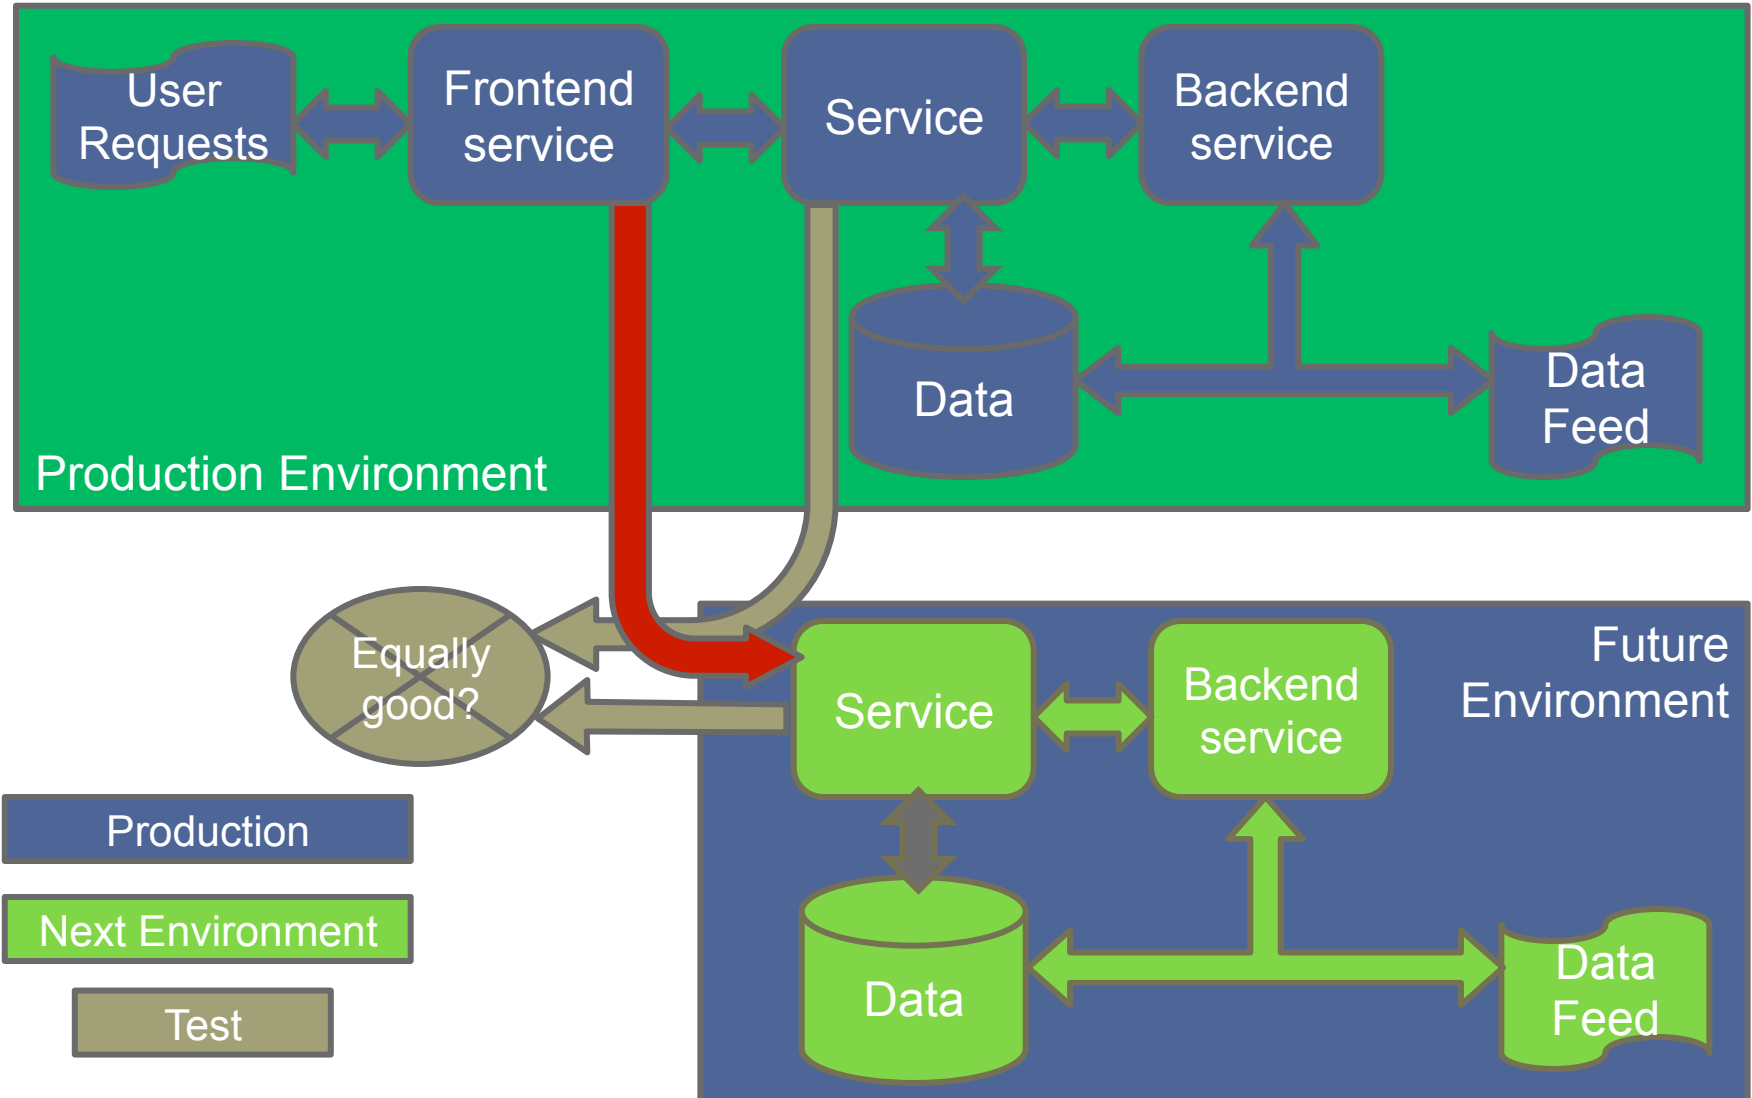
User Requests

Frontend service

Service

Backend service

Data

Data Feed

Production Environment

Equally good?

Service

Backend service

Future Environment

Data

Data Feed

Production

Next Environment

Test